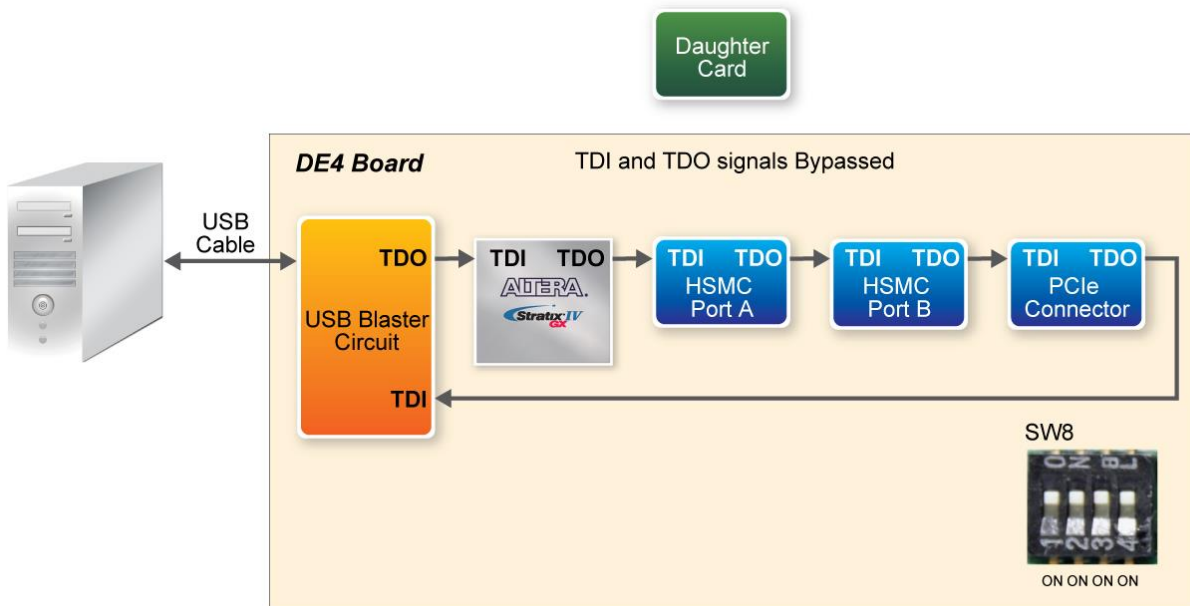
Daughter Card

DE4 Board

TDI and TDO signals Bypassed

USB Cable

TDO

USB Blaster Circuit

TDI

TDI TDO

ALTERA.

Stratix IV GX

TDI TDO
HSMC Port A

TDI TDO
HSMC Port B

TDI TDO
PCIe Connector

SW8

ON 8L

1 2 3 4

ON ON ON ON